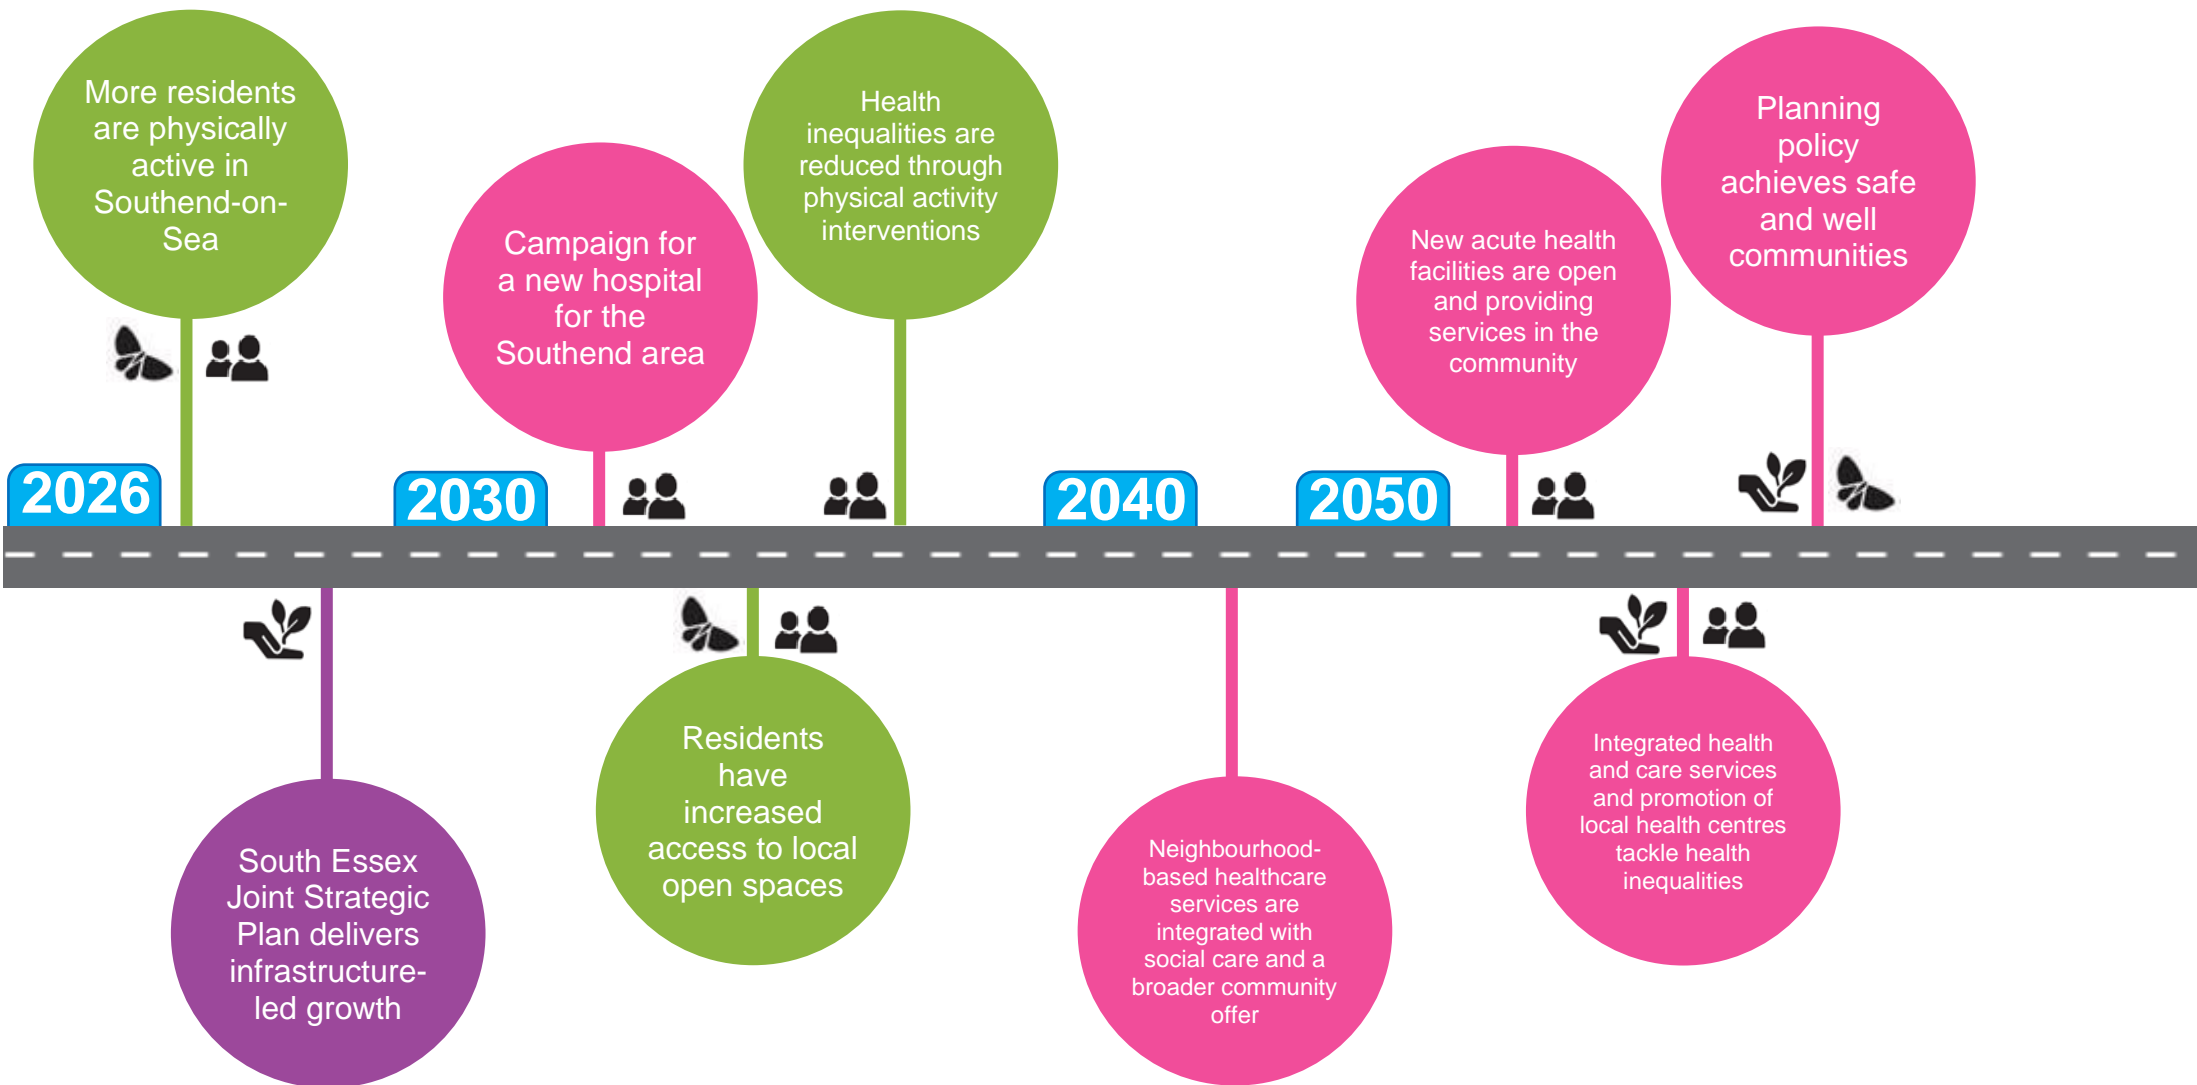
More residents are physically active in Southend-on-Sea

Campaign for a new hospital for the Southend area

Health inequalities are reduced through physical activity interventions

New acute health facilities are open and providing services in the community

Planning policy achieves safe and well communities

2026

2030

2040

2050

South Essex Joint Strategic Plan delivers infrastructure-led growth

Residents have increased access to local open spaces

Neighbourhood-based healthcare services are integrated with social care and a broader community offer

Integrated health and care services and promotion of local health centres tackle health inequalities